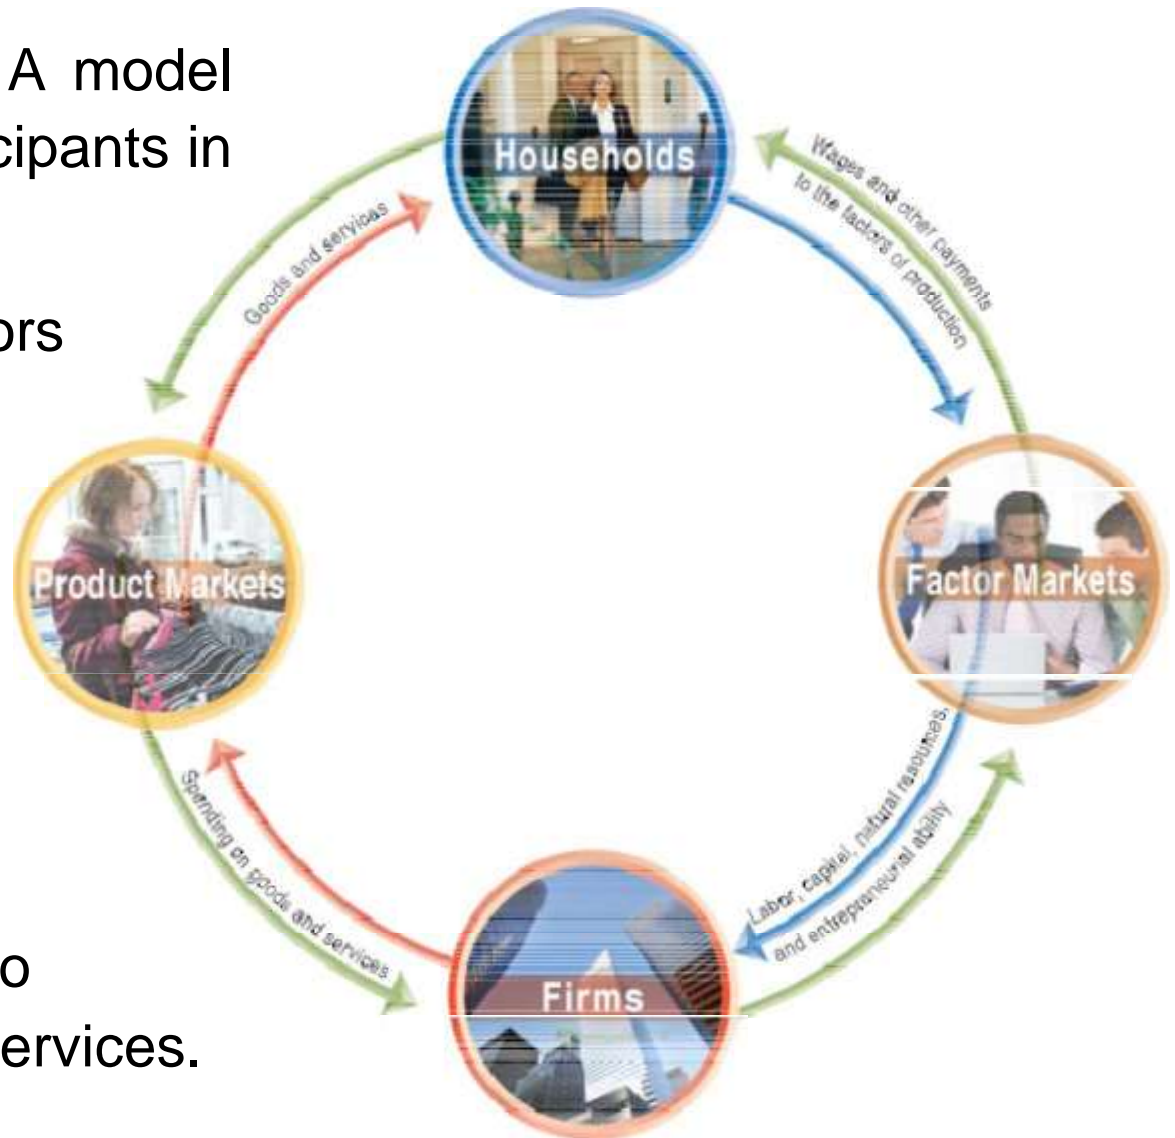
A model
cipants in

ors

o
ervices.

Households

Wages and other payments to the factors of production

Goods and services

Product Markets

Factor Markets

Spending on goods and services

Labor, capital, natural resources, and entrepreneurial ability

Firms